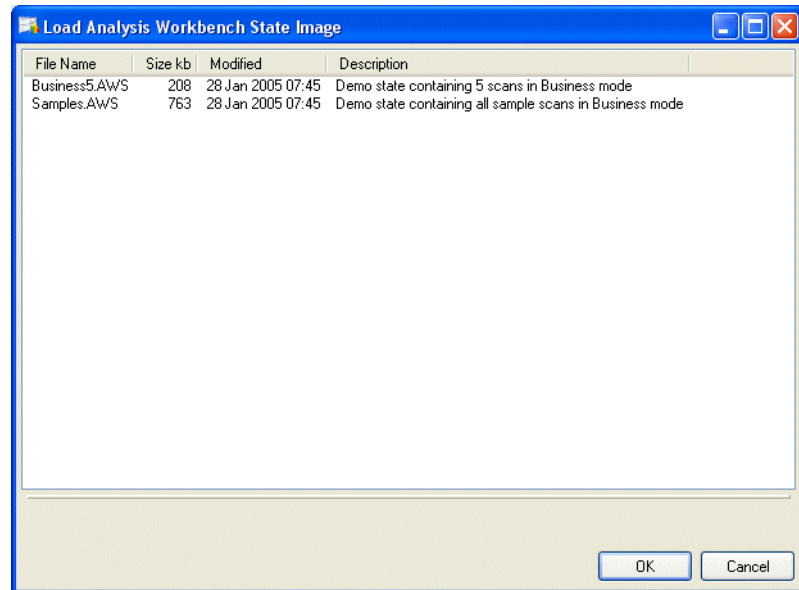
Load Analysis Workbench State Image

| File Name | Size kb | Modified | Description |
|---|---|---|---|
| Business5.AWS | 208 | 28 Jan 2005 07:45 | Demo state containing 5 scans in Business mode |
| Samples.AWS | 763 | 28 Jan 2005 07:45 | Demo state containing all sample scans in Business mode |

OK
Cancel